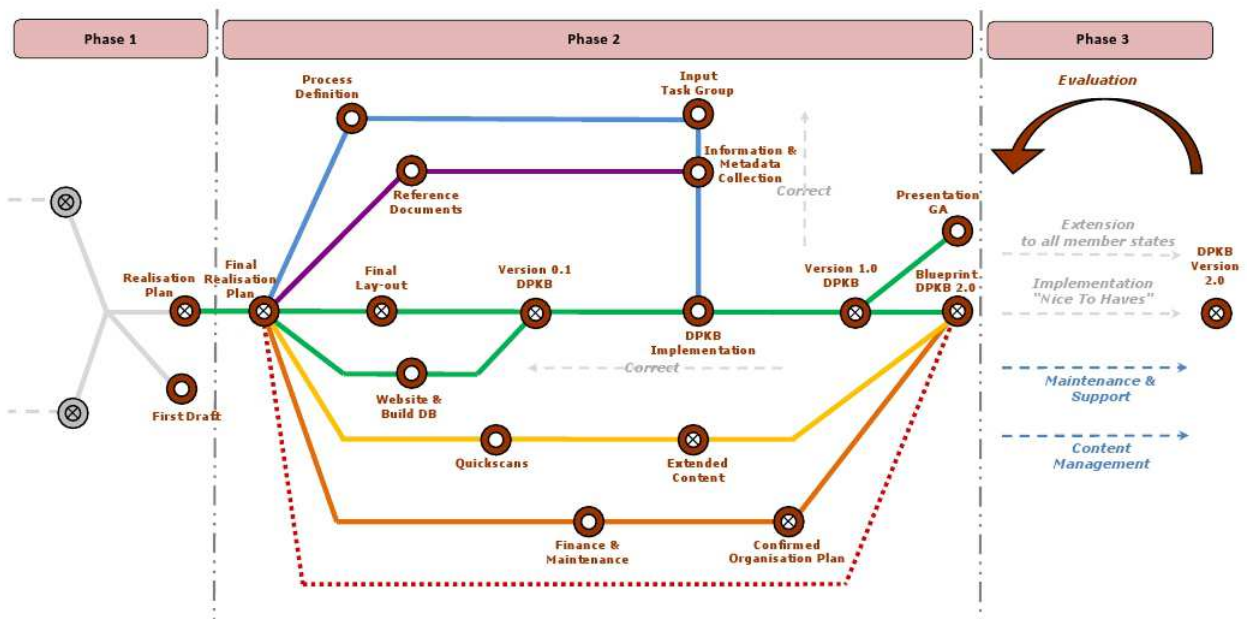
Phase 1

Phase 2

Phase 3

Process Definition

Input Task Group

Evaluation

Information & Metadata Collection

Reference Documents

Correct

Presentation GA

Extension to all member states

Realisation Plan

Final Realisation Plan

Final Lay-out

Version 0.1 DPKB

Version 1.0 DPKB

Blueprint DPKB 2.0

Implementation "Nice To Haves"

DPKB Version 2.0

DPKB Implementation

Correct

First Draft

Website & Build DB

Maintenance & Support

Quickscans

Extended Content

Content Management

Finance & Maintenance

Confirmed Organisation Plan